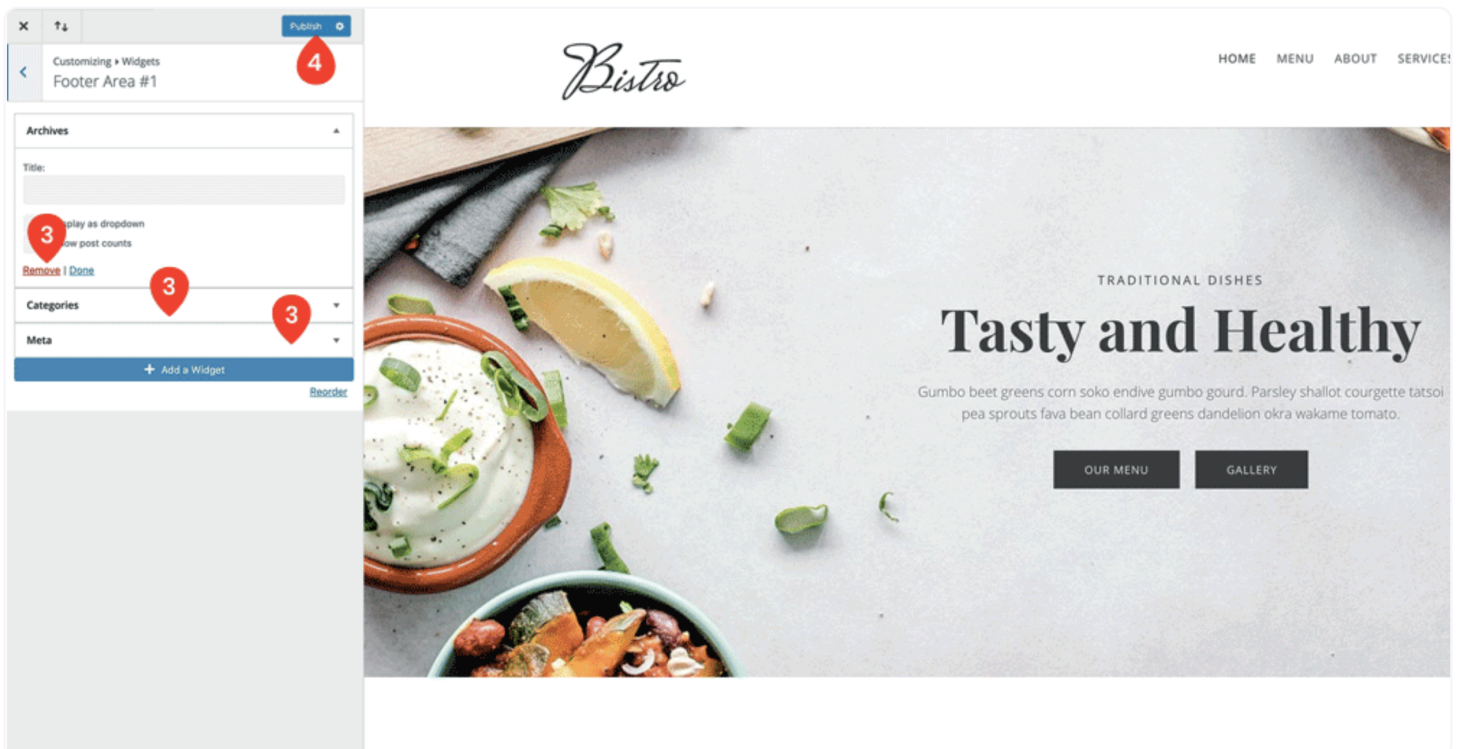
×
Publish
4
Customizing ▸ Widgets
Footer Area #1

Archives
Title:
3
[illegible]play as dropdown
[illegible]ow post counts
Remove | Done
Categories
3
3
Meta
+ Add a Widget
Reorder

Bistro
HOME MENU ABOUT SERVICE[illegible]

TRADITIONAL DISHES
Tasty and Healthy
Gumbo beet greens corn soko endive gumbo gourd. Parsley shallot courgette tatsoi pea sprouts fava bean collard greens dandelion okra wakame tomato.
OUR MENU
GALLERY